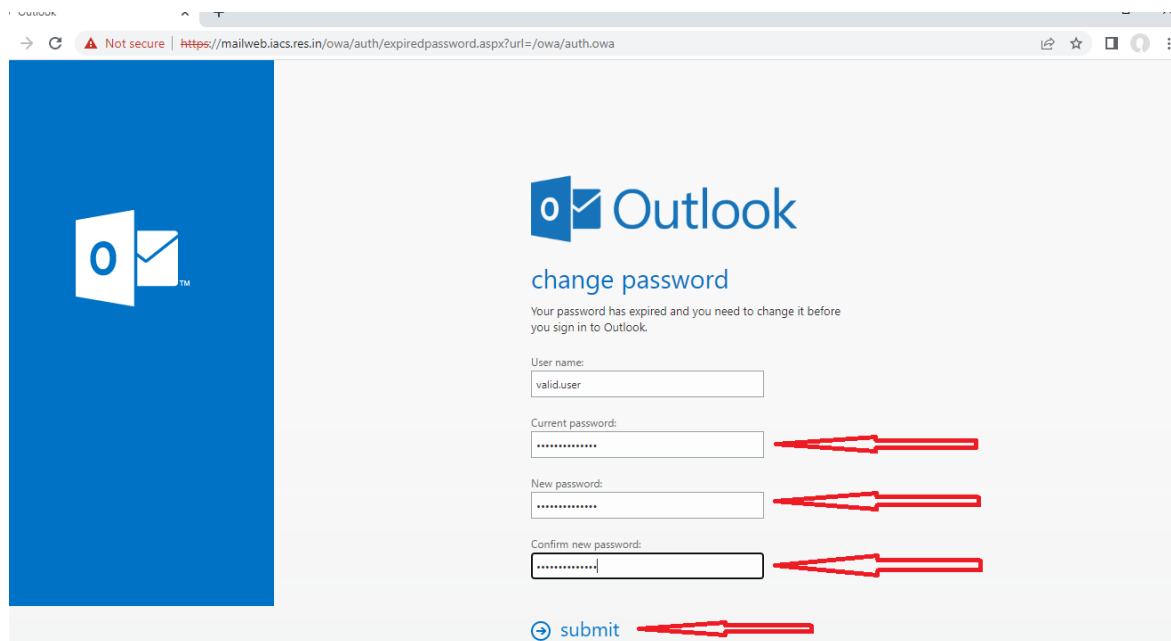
Outlook

Not secure | https://mailweb.iacs.res.in/owa/auth/expiredpassword.aspx?url=/owa/auth.owa

O

Outlook

change password

Your password has expired and you need to change it before you sign in to Outlook.

User name:

valid.user

Current password:

••••••••••••••

New password:

••••••••••••••

Confirm new password:

••••••••••••••

submit